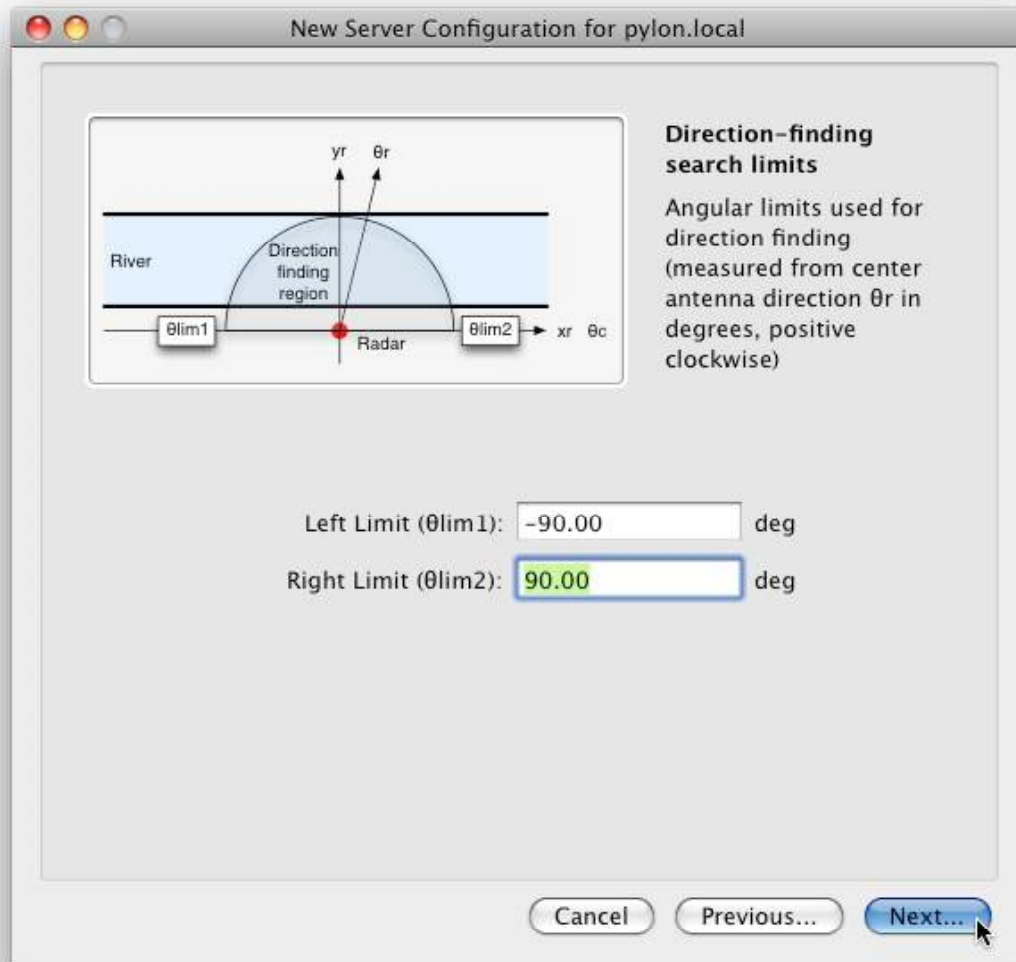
New Server Configuration for pylon.local

yr θr

River

Direction finding region

θlim1

Radar

θlim2

xr θc

Direction-finding search limits

Angular limits used for direction finding (measured from center antenna direction θr in degrees, positive clockwise)

Left Limit (θlim1): -90.00 deg

Right Limit (θlim2): 90.00 deg

Cancel Previous... Next...